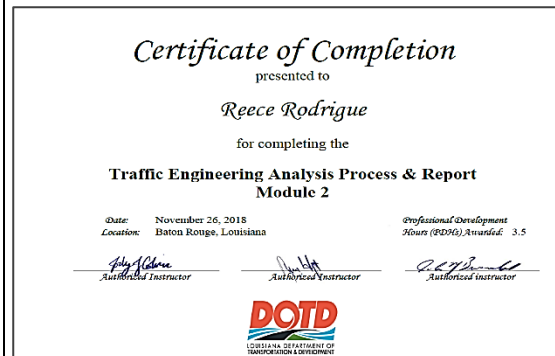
Certificate of Completion
presented to

Reece Rodrigue

for completing the

Traffic Engineering Analysis Process & Report
Module 2

Date: November 26, 2018
Location: Baton Rouge, Louisiana

Professional Development Hours (PDHs) Awarded: 3.5

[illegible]
Authorized Instructor

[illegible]
Authorized Instructor

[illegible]
Authorized instructor

DOTD
LOUISIANA DEPARTMENT OF TRANSPORTATION & DEVELOPMENT